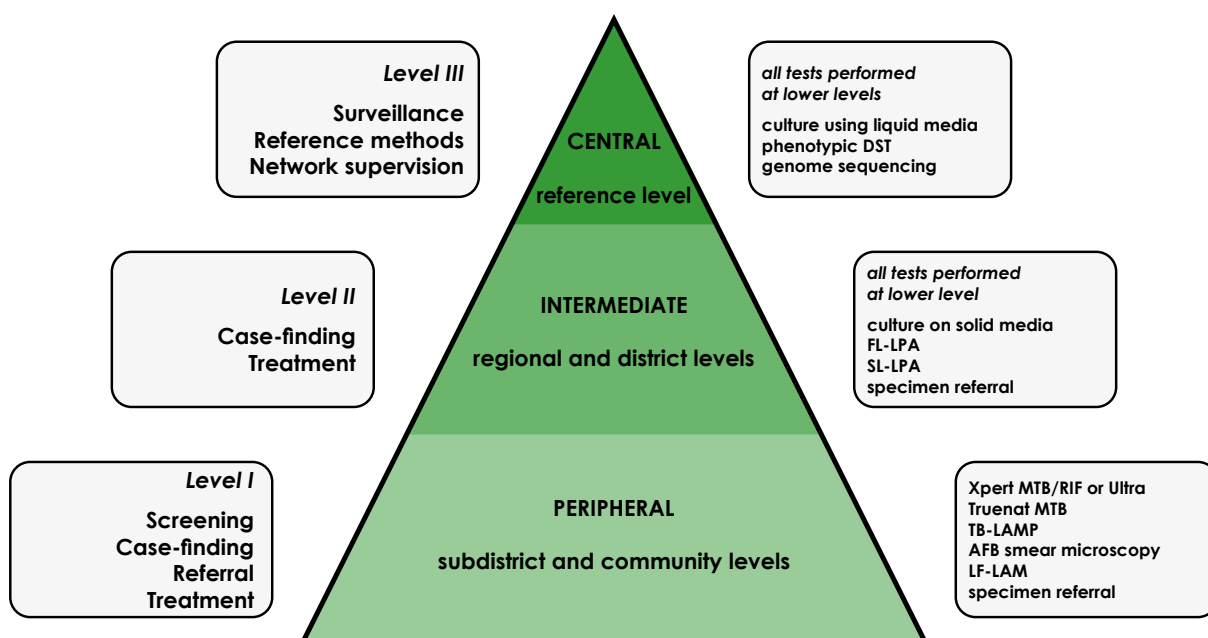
Level III

Surveillance
Reference methods
Network supervision

CENTRAL

reference level

all tests performed at lower levels

culture using liquid media
phenotypic DST
genome sequencing

Level II

Case-finding
Treatment

INTERMEDIATE

regional and district levels

all tests performed at lower level

culture on solid media
FL-LPA
SL-LPA
specimen referral

Level I

Screening
Case-finding
Referral
Treatment

PERIPHERAL

subdistrict and community levels

Xpert MTB/RIF or Ultra
Truenat MTB
TB-LAMP
AFB smear microscopy
LF-LAM
specimen referral